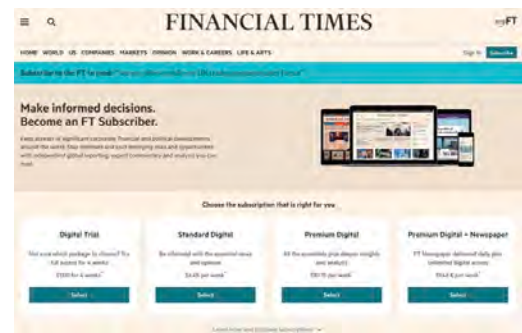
FINANCIAL TIMES

myFT

HOME WORLD US COMPANIES MARKETS OPINION WORK & CAREERS LIFE & ARTS

Sign In Subscribe

Subscribe to the FT to read: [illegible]

Make informed decisions. Become an FT Subscriber.

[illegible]

Choose the subscription that is right for you

Digital Trial

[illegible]

Select

Standard Digital

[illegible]

Select

Premium Digital

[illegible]

Select

Premium Digital + Newspaper

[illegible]

Select

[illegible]